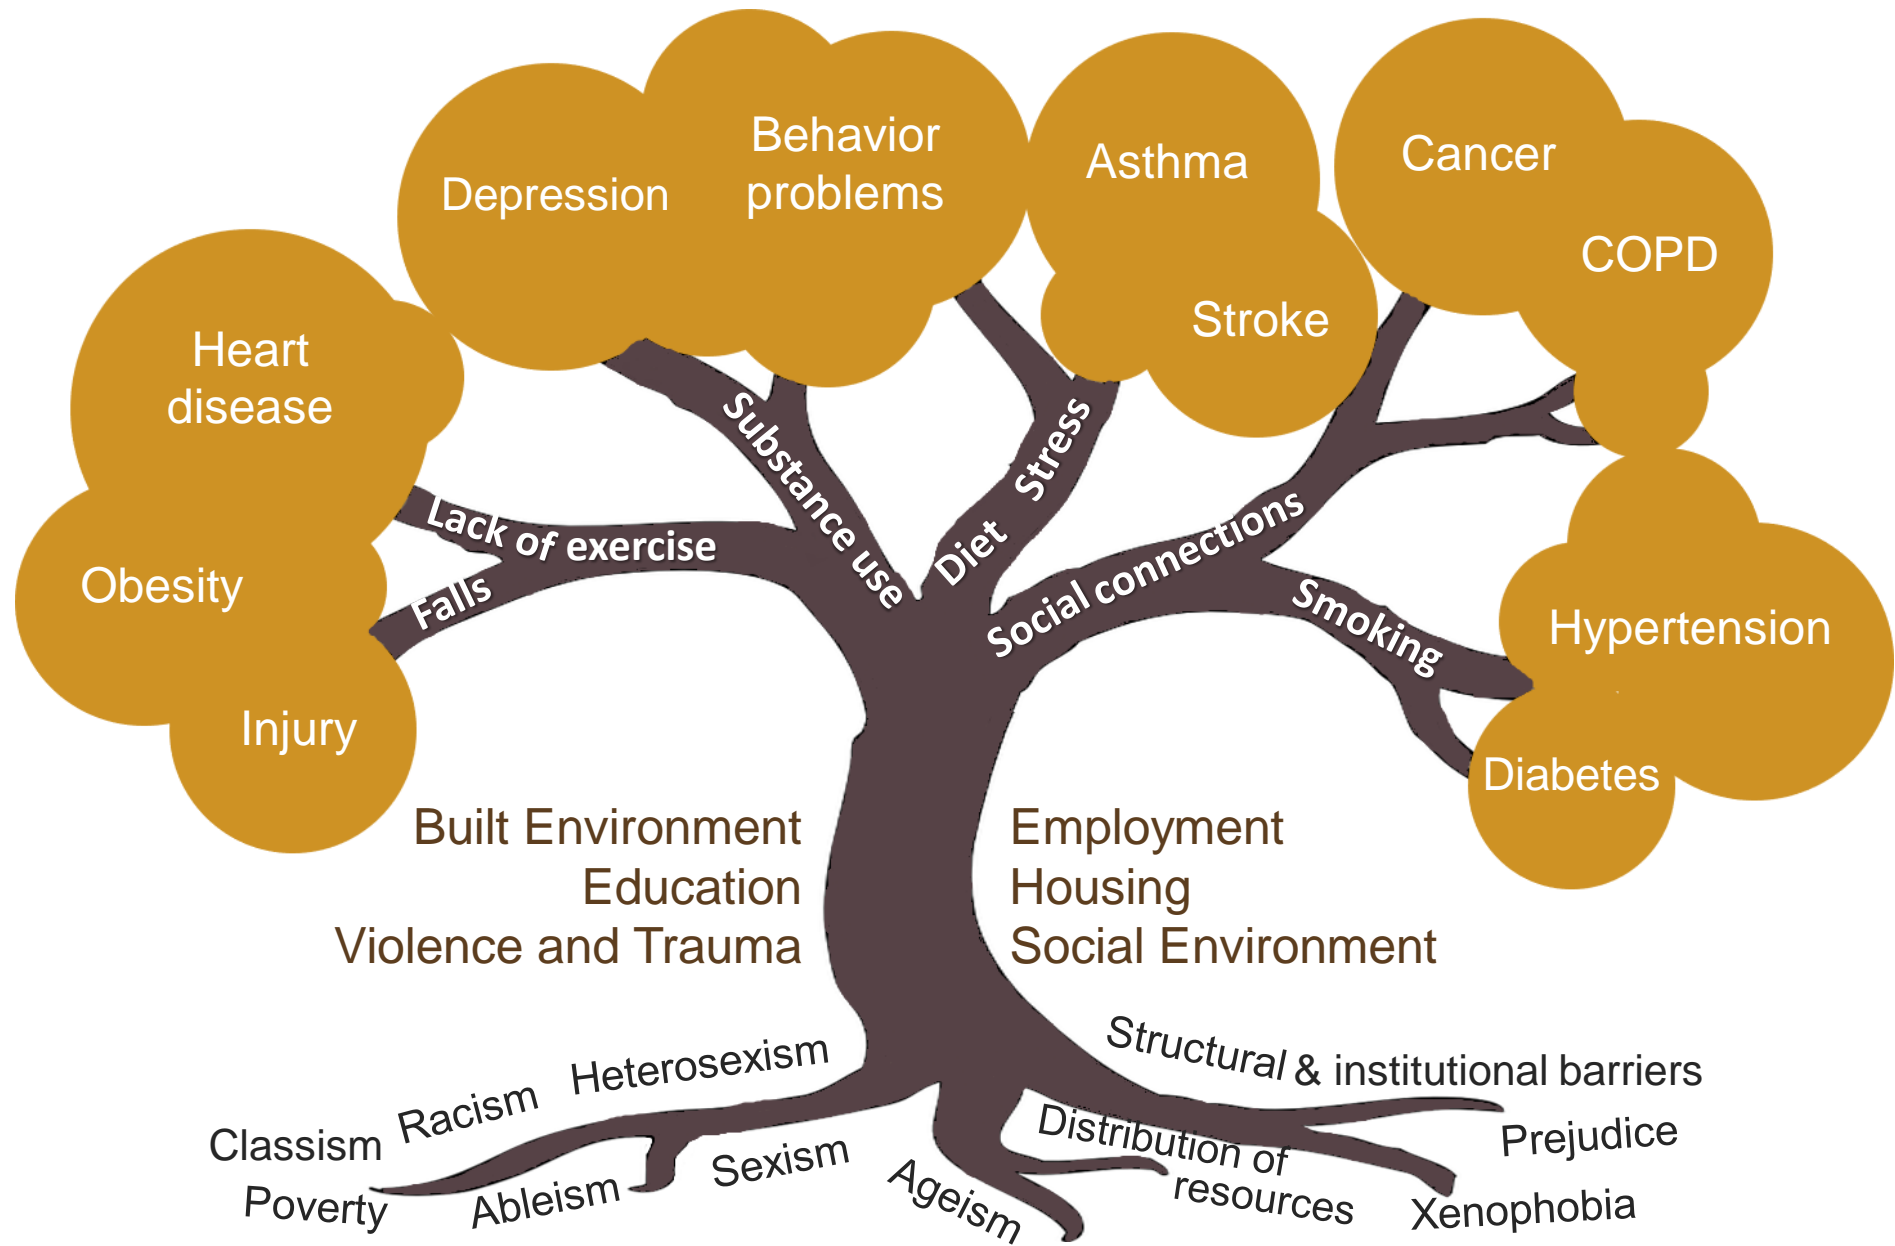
Depression

Behavior problems

Asthma

Cancer

COPD

Stroke

Heart disease

Obesity

Injury

Hypertension

Diabetes

Lack of exercise

Falls

Substance use

Diet

Stress

Social connections

Smoking

Built Environment
Education
Violence and Trauma

Employment
Housing
Social Environment

Classism

Racism

Heterosexism

Poverty

Ableism

Sexism

Ageism

Structural & institutional barriers

Distribution of resources

Prejudice

Xenophobia